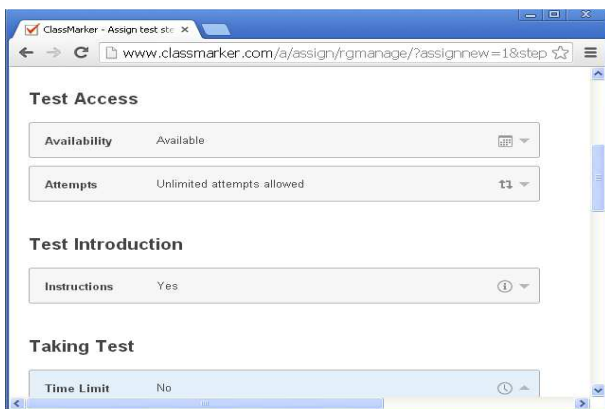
ClassMarker - Assign test stc ×

www.classmarker.com/a/assign/rgmanage/?assignnew=1&step

Test Access

Availability Available

Attempts Unlimited attempts allowed

Test Introduction

Instructions Yes

Taking Test

Time Limit No